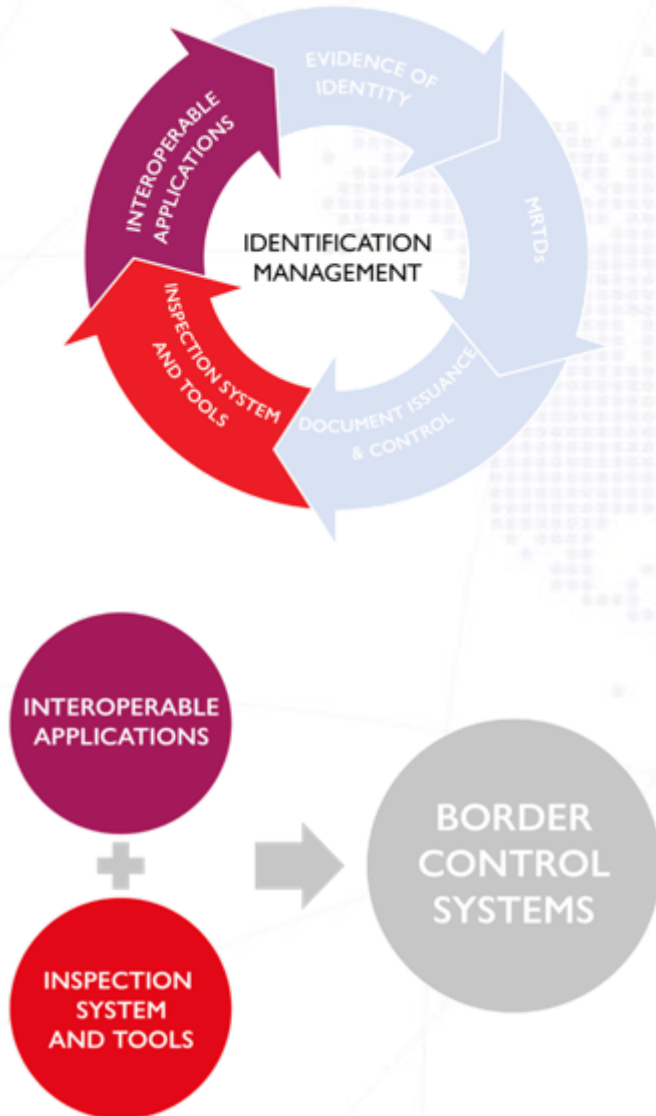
EVIDENCE OF IDENTITY

MRTDs

DOCUMENT ISSUANCE & CONTROL

INSPECTION SYSTEM AND TOOLS

INTEROPERABLE APPLICATIONS

IDENTIFICATION MANAGEMENT

INTEROPERABLE APPLICATIONS

INSPECTION SYSTEM AND TOOLS

BORDER CONTROL SYSTEMS